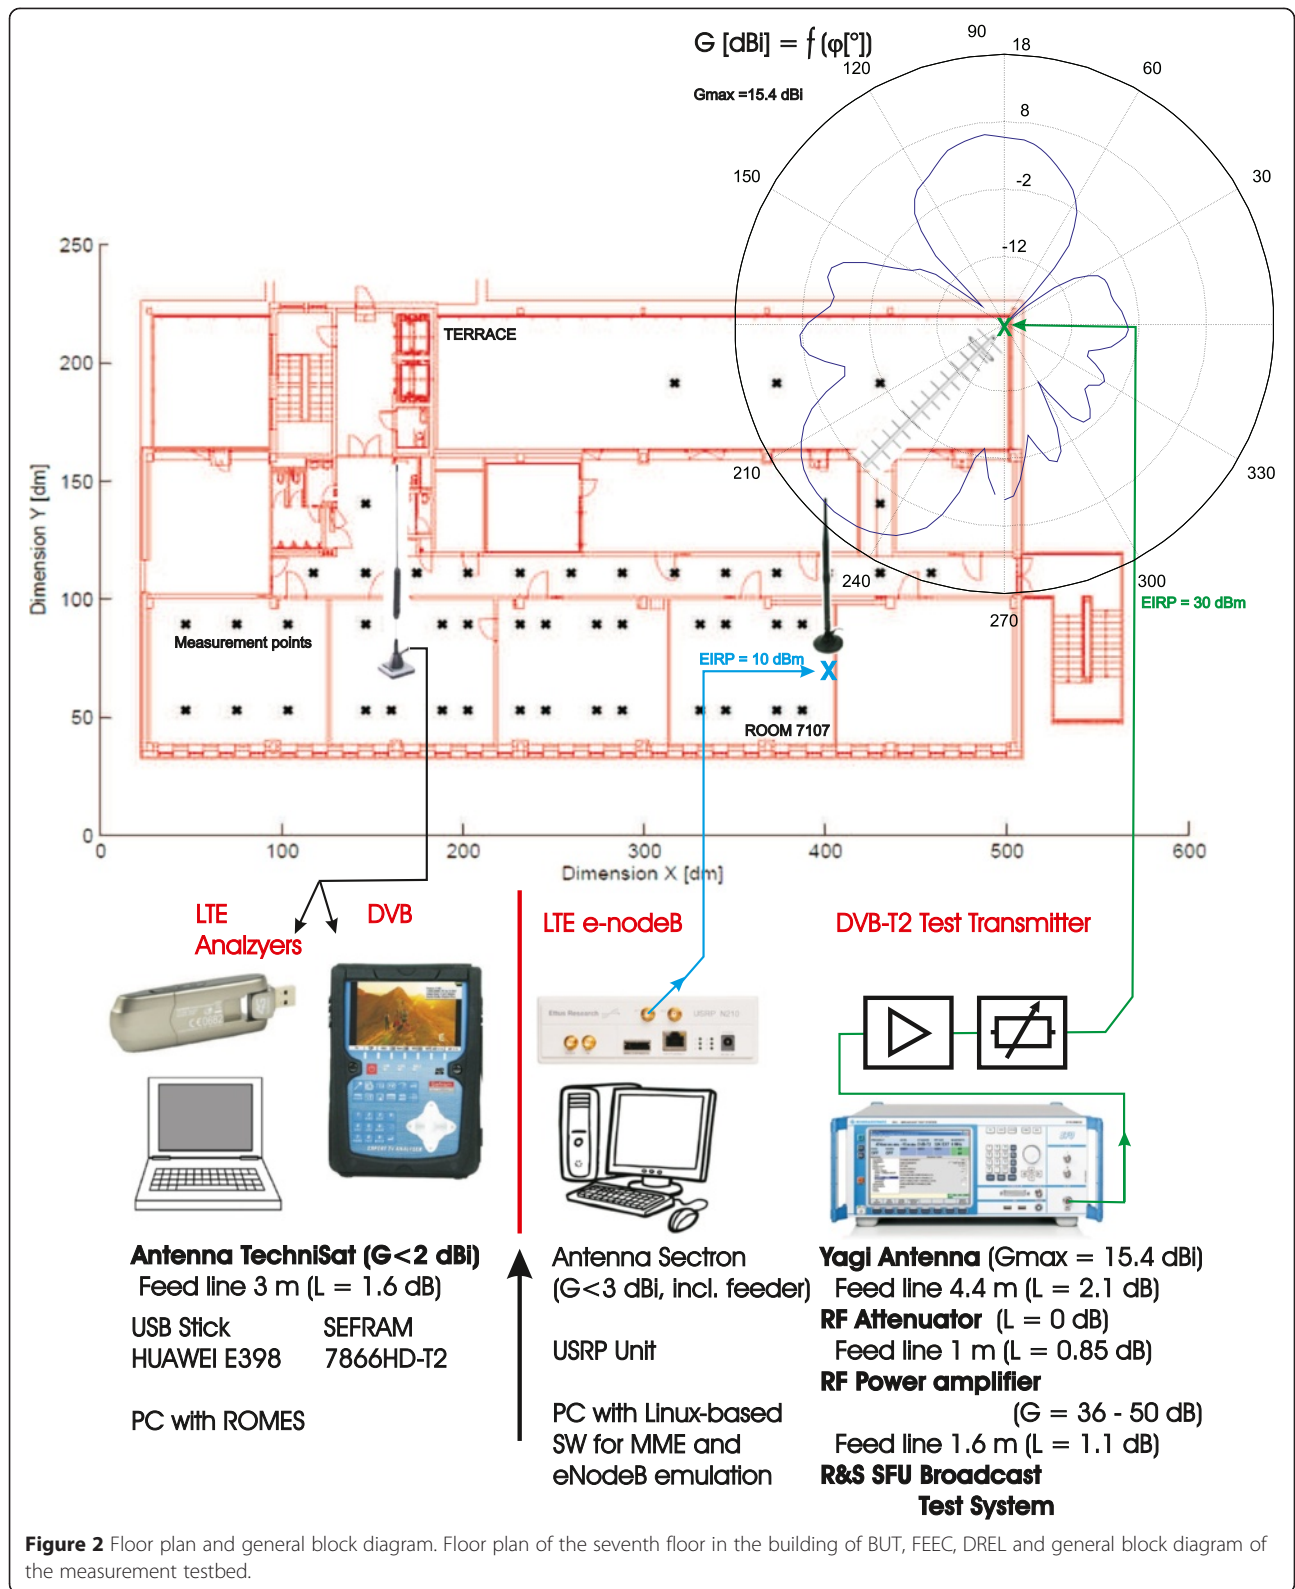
G [dBi] = $f$ (φ[°])

Gmax =15.4 dBi

90
120
60
150
30
18
8
-2
-12
210
330
240
300
270

TERRACE

Measurement points

EIRP = 10 dBm

EIRP = 30 dBm

ROOM 7107

250
200
150
100
50
0

Dimension Y [dm]

0
100
200
300
400
500
600

Dimension X [dm]

LTE Analzyers

DVB

LTE e-nodeB

DVB-T2 Test Transmitter

Antenna TechniSat (G<2 dBi)
Feed line 3 m (L = 1.6 dB)

USB Stick HUAWEI E398

SEFRAM 7866HD-T2

PC with ROMES

Antenna Sectron (G<3 dBi, incl. feeder)

USRP Unit

PC with Linux-based SW for MME and eNodeB emulation

Yagi Antenna (Gmax = 15.4 dBi)
Feed line 4.4 m (L = 2.1 dB)
RF Attenuator (L = 0 dB)
Feed line 1 m (L = 0.85 dB)
RF Power amplifier
(G = 36 - 50 dB)
Feed line 1.6 m (L = 1.1 dB)
R&S SFU Broadcast Test System

Figure 2 Floor plan and general block diagram. Floor plan of the seventh floor in the building of BUT, FEEC, DREL and general block diagram of the measurement testbed.